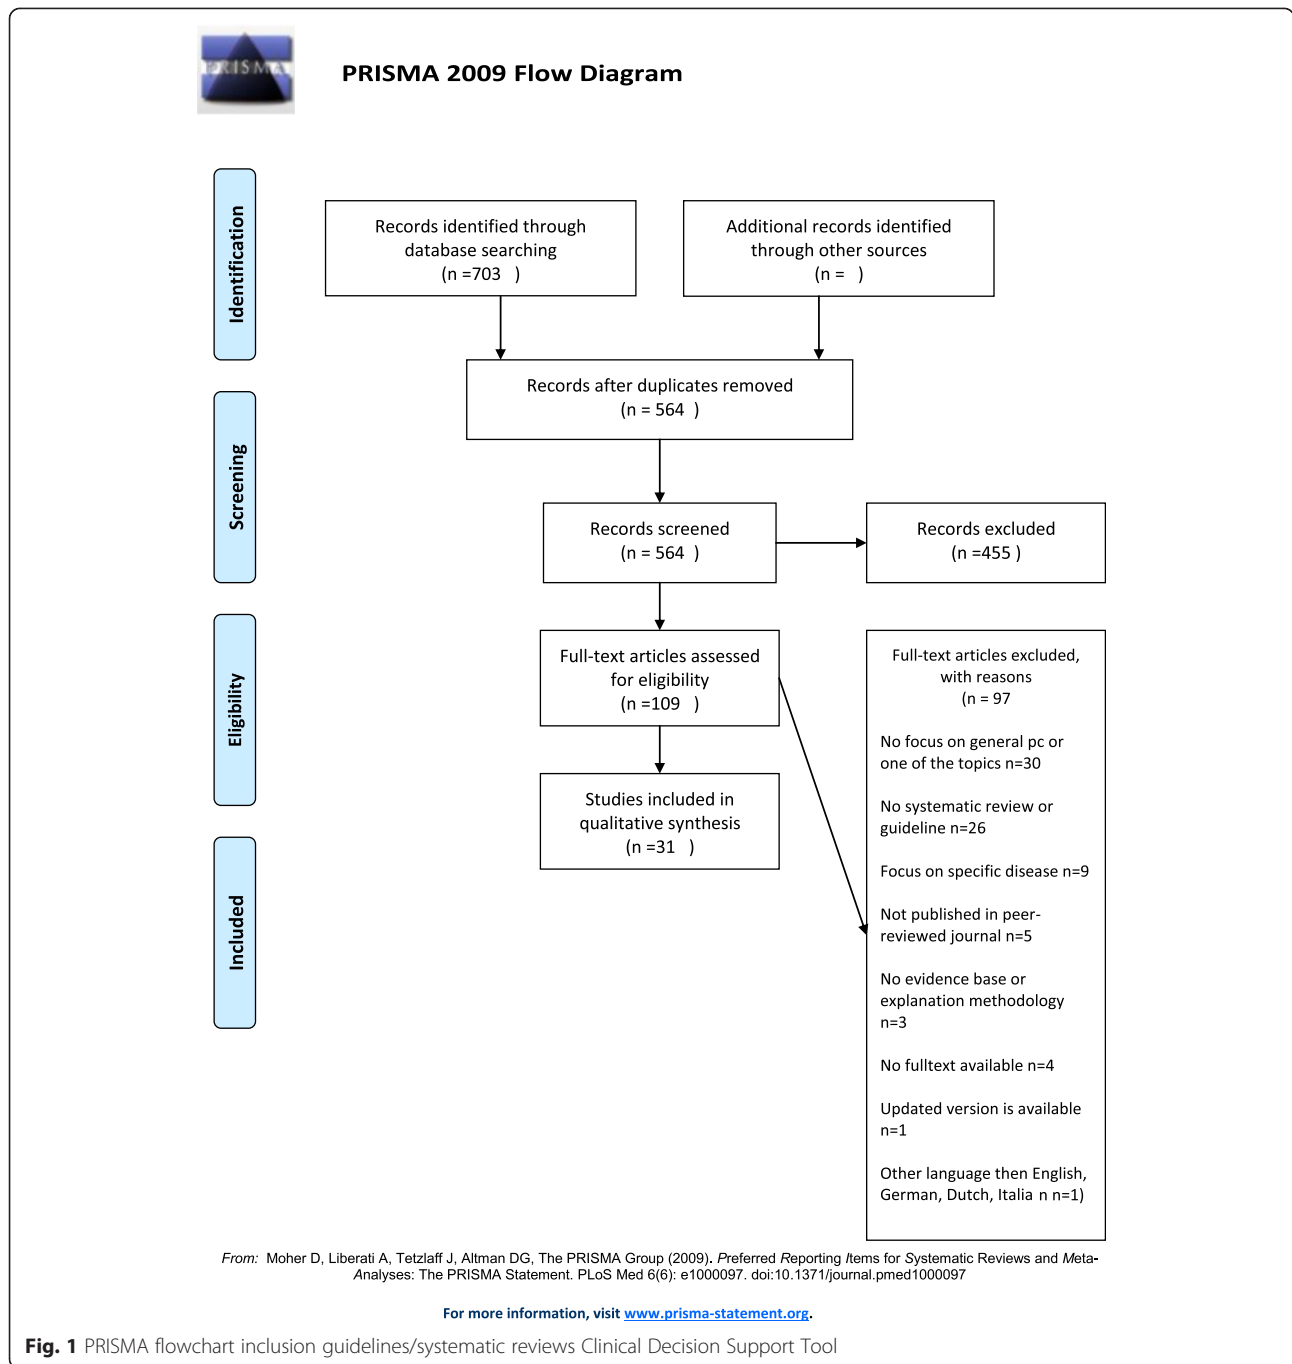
PRISMA

PRISMA 2009 Flow Diagram

Identification

Records identified through database searching (n =703 )

Additional records identified through other sources (n = )

Records after duplicates removed (n = 564 )

Screening

Records screened (n = 564 )

Records excluded (n =455 )

Eligibility

Full-text articles assessed for eligibility (n =109 )

Full-text articles excluded, with reasons (n = 97

No focus on general pc or one of the topics n=30

No systematic review or guideline n=26

Focus on specific disease n=9

Not published in peer-reviewed journal n=5

No evidence base or explanation methodology n=3

No fulltext available n=4

Updated version is available n=1

Other language then English, German, Dutch, Italia n n=1)

Included

Studies included in qualitative synthesis (n =31 )

From: Moher D, Liberati A, Tetzlaff J, Altman DG, The PRISMA Group (2009). Preferred Reporting Items for Systematic Reviews and Meta-Analyses: The PRISMA Statement. PLoS Med 6(6): e1000097. doi:10.1371/journal.pmed1000097

For more information, visit www.prisma-statement.org.

Fig. 1 PRISMA flowchart inclusion guidelines/systematic reviews Clinical Decision Support Tool